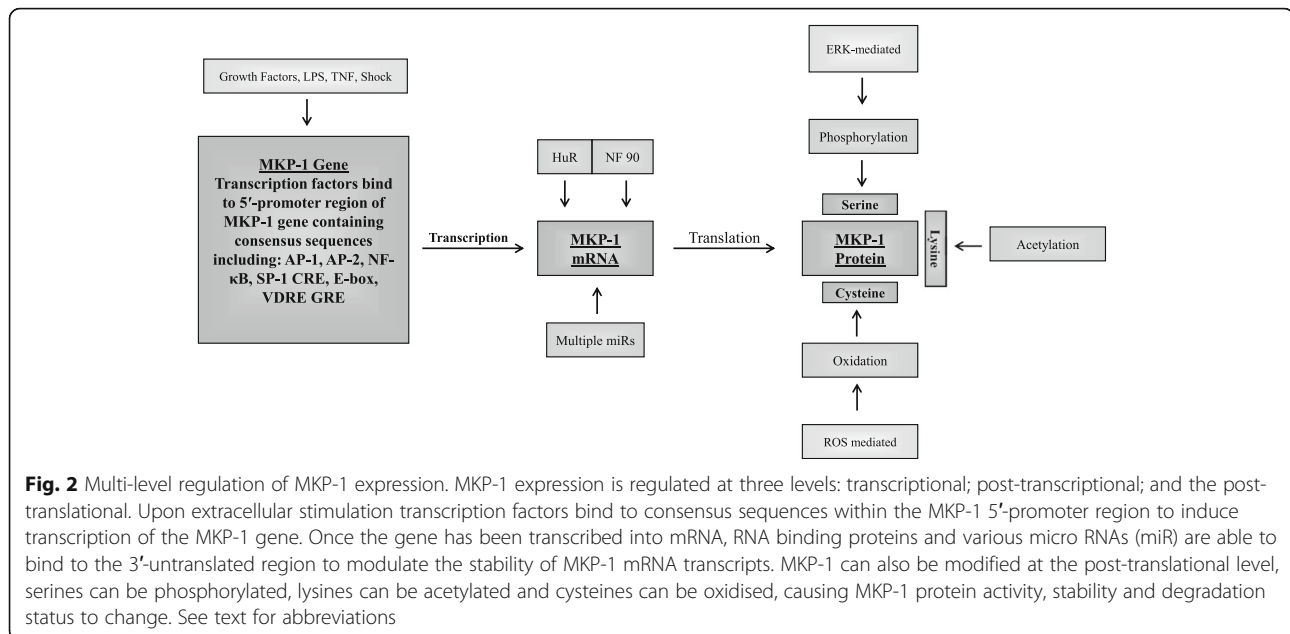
Growth Factors, LPS, TNF, Shock

MKP-1 Gene
Transcription factors bind to 5′-promoter region of MKP-1 gene containing consensus sequences including: AP-1, AP-2, NF-κB, SP-1 CRE, E-box, VDRE GRE

Transcription

HuR

NF 90

MKP-1 mRNA

Multiple miRs

Translation

ERK-mediated

Phosphorylation

Serine

MKP-1 Protein

Lysine

Acetylation

Cysteine

Oxidation

ROS mediated

**Fig. 2** Multi-level regulation of MKP-1 expression. MKP-1 expression is regulated at three levels: transcriptional; post-transcriptional; and the post-translational. Upon extracellular stimulation transcription factors bind to consensus sequences within the MKP-1 5′-promoter region to induce transcription of the MKP-1 gene. Once the gene has been transcribed into mRNA, RNA binding proteins and various micro RNAs (miR) are able to bind to the 3′-untranslated region to modulate the stability of MKP-1 mRNA transcripts. MKP-1 can also be modified at the post-translational level, serines can be phosphorylated, lysines can be acetylated and cysteines can be oxidised, causing MKP-1 protein activity, stability and degradation status to change. See text for abbreviations